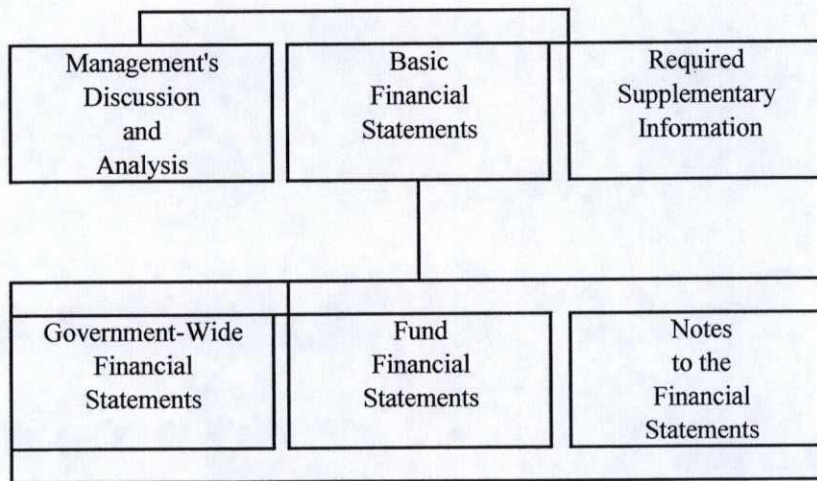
Management's Discussion and Analysis

Basic Financial Statements

Required Supplementary Information

Government-Wide Financial Statements

Fund Financial Statements

Notes to the Financial Statements